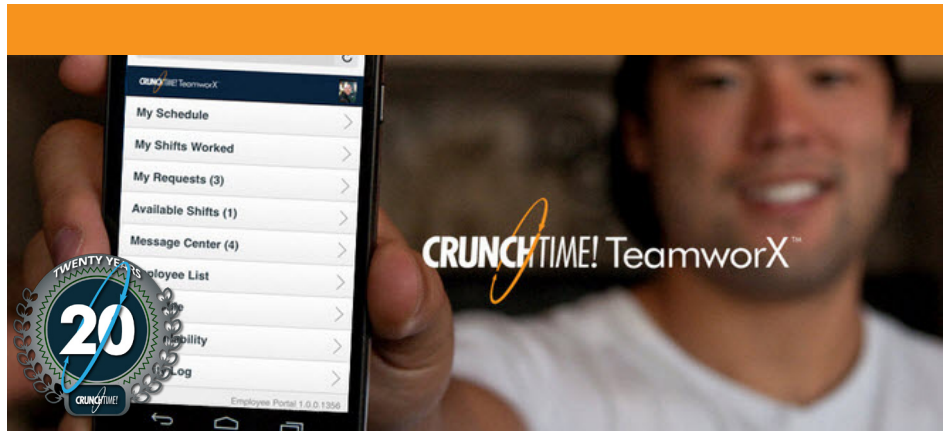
CRUNCHTIME! TeamworX

My Schedule

My Shifts Worked

My Requests (3)

Available Shifts (1)

Message Center (4)

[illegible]ployee List

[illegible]le

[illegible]ability

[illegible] Log

Employee Portal 1.0.0.1356

TWENTY YEARS

20

CRUNCHTIME!

CRUNCHTIME! TeamworX™